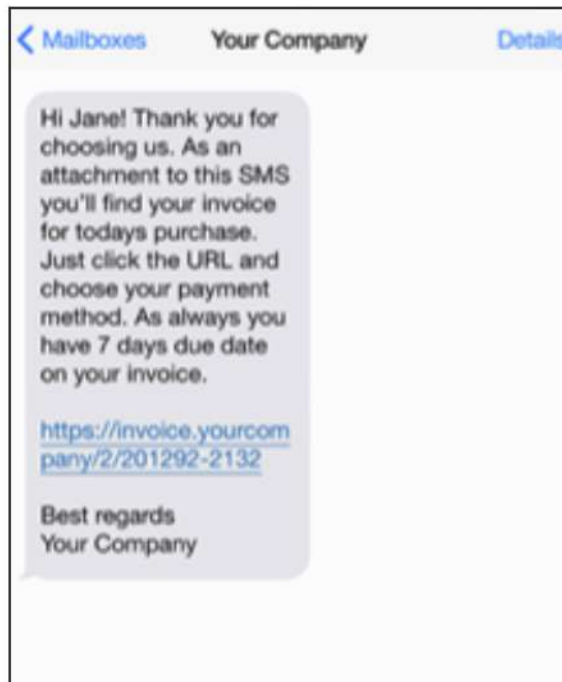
< Mailboxes Your Company Details

Hi Jane! Thank you for choosing us. As an attachment to this SMS you'll find your invoice for todays purchase. Just click the URL and choose your payment method. As always you have 7 days due date on your invoice.

https://invoice.yourcompany/2/201292-2132

Best regards
Your Company